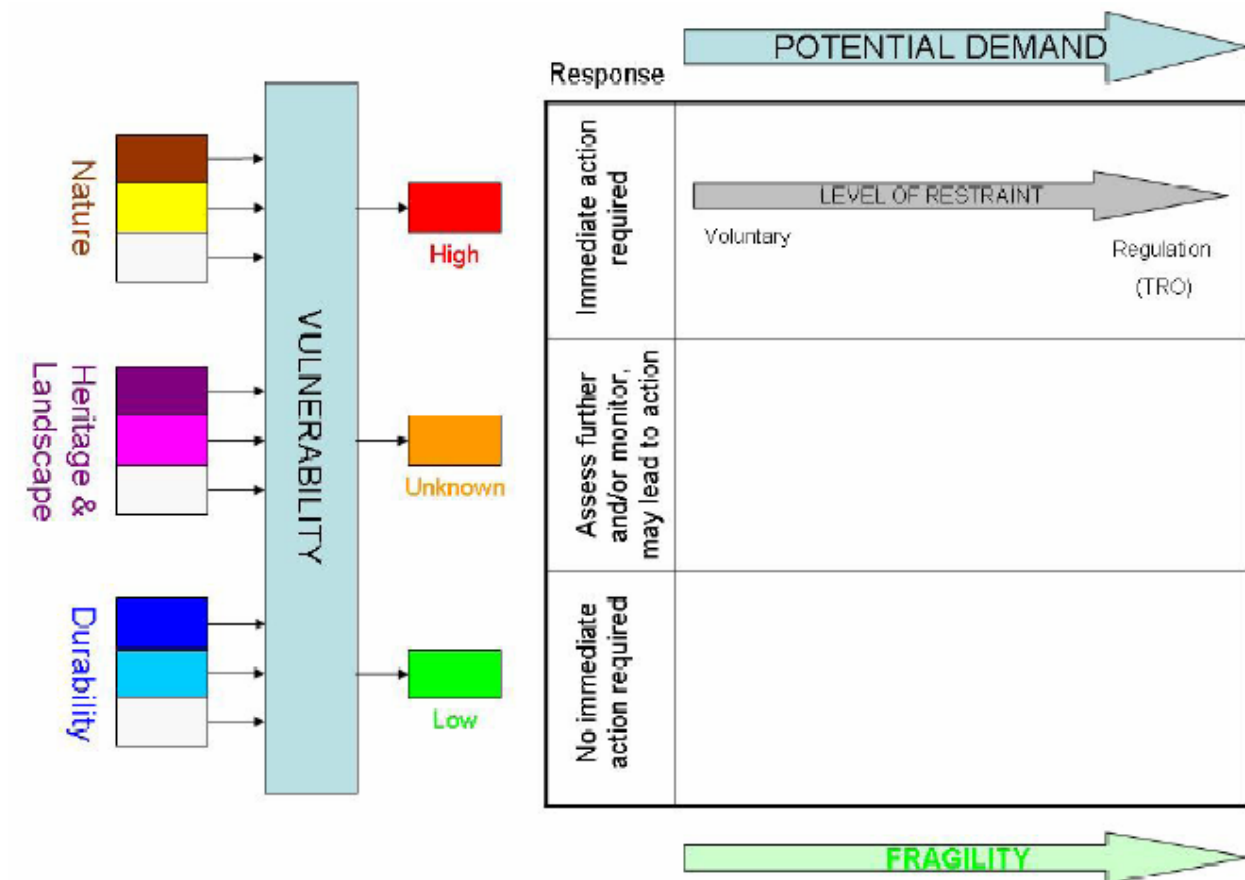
POTENTIAL DEMAND

Response

Nature

Heritage & Landscape

Durability

VULNERABILITY

High

Unknown

Low

Immediate action required

LEVEL OF RESTRAINT

Voluntary

Regulation (TRO)

Assess further and/or monitor, may lead to action

No immediate action required

FRAGILITY